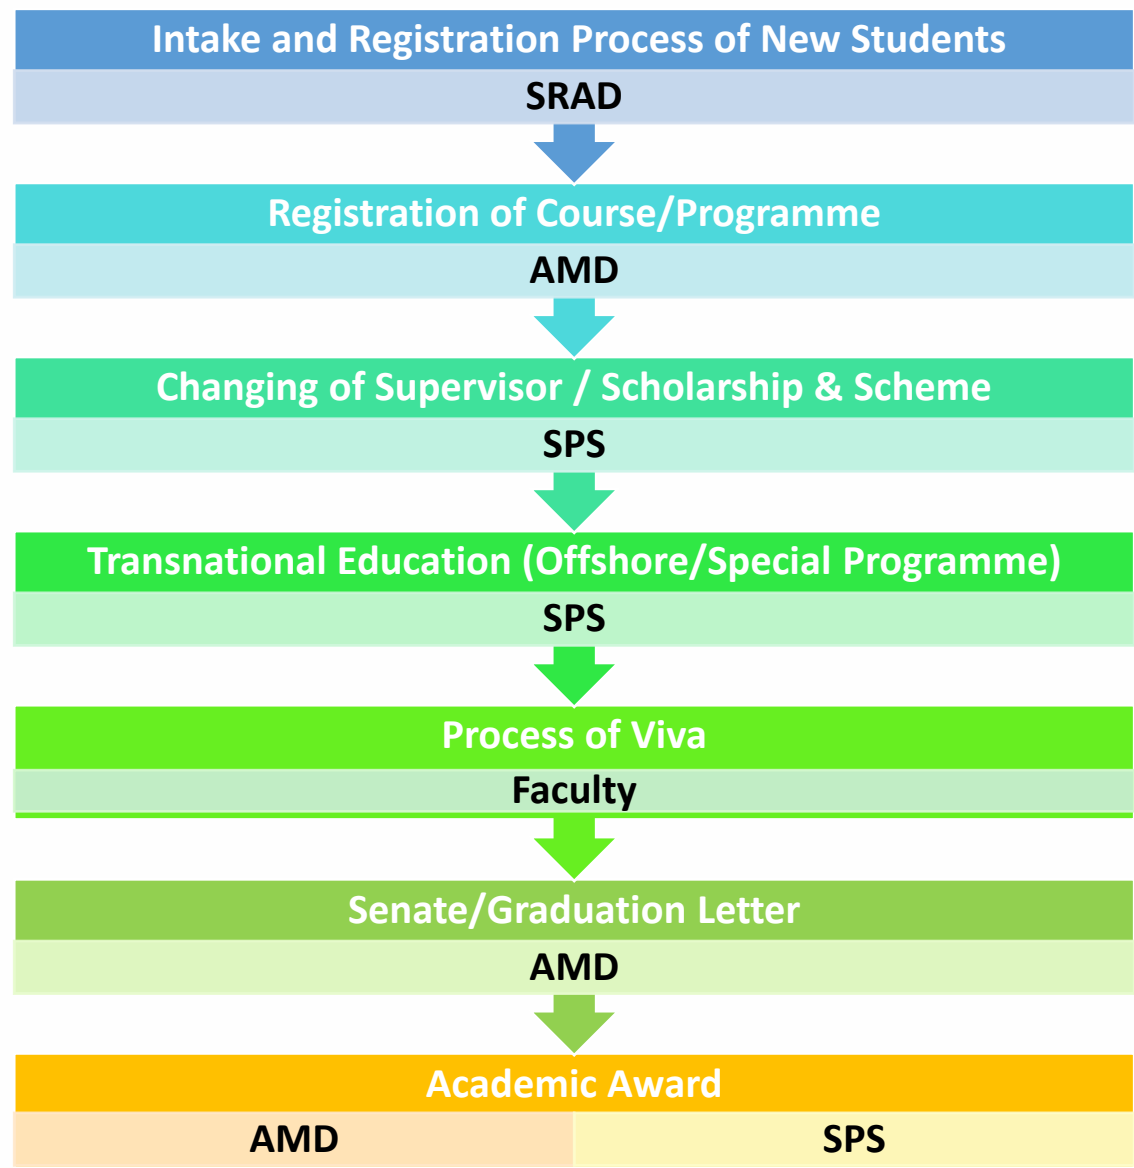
Intake and Registration Process of New Students

SRAD

Registration of Course/Programme

AMD

Changing of Supervisor / Scholarship & Scheme

SPS

Transnational Education (Offshore/Special Programme)

SPS

Process of Viva

Faculty

Senate/Graduation Letter

AMD

Academic Award

AMD

SPS